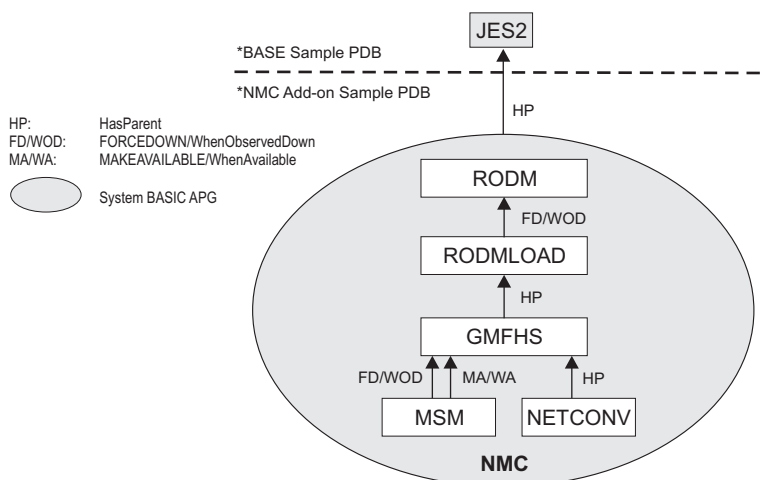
JES2

*BASE Sample PDB

*NMC Add-on Sample PDB

HP: HasParent
FD/WOD: FORCEDOWN/WhenObservedDown
MA/WA: MAKEAVAILABLE/WhenAvailable

System BASIC APG

HP

RODM

FD/WOD

RODMLOAD

HP

GMFHS

FD/WOD

MA/WA

HP

MSM

NETCONV

NMC